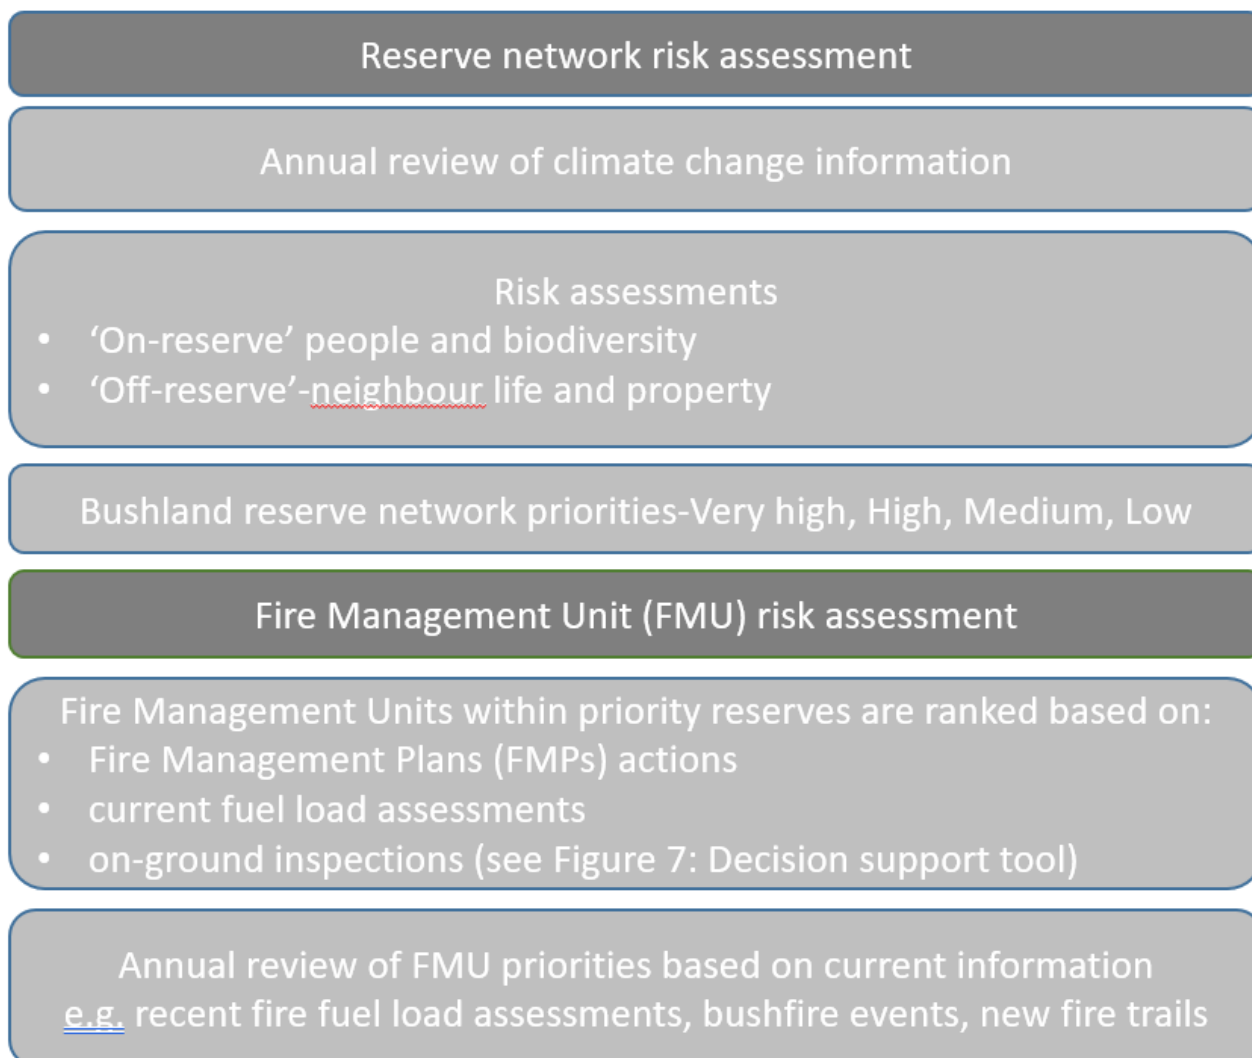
Reserve network risk assessment

Annual review of climate change information

Risk assessments
- 'On-reserve' people and biodiversity
- 'Off-reserve'-neighbour life and property

Bushland reserve network priorities-Very high, High, Medium, Low

Fire Management Unit (FMU) risk assessment

Fire Management Units within priority reserves are ranked based on:
- Fire Management Plans (FMPs) actions
- current fuel load assessments
- on-ground inspections (see Figure 7: Decision support tool)

Annual review of FMU priorities based on current information e.g. recent fire fuel load assessments, bushfire events, new fire trails